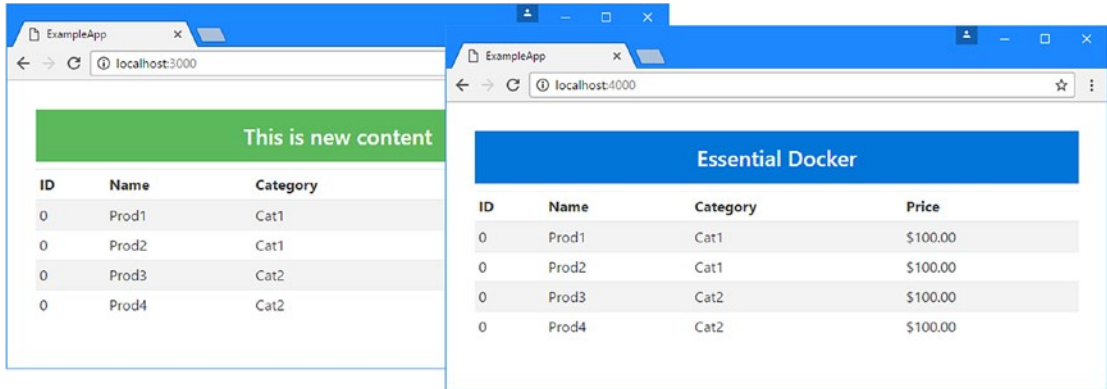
ExampleApp ×

localhost:3000

This is new content

| ID | Name | Category |
|---|---|---|
| 0 | Prod1 | Cat1 |
| 0 | Prod2 | Cat1 |
| 0 | Prod3 | Cat2 |
| 0 | Prod4 | Cat2 |

ExampleApp ×

localhost:4000

Essential Docker

| ID | Name | Category | Price |
|---|---|---|---|
| 0 | Prod1 | Cat1 | \$100.00 |
| 0 | Prod2 | Cat1 | \$100.00 |
| 0 | Prod3 | Cat2 | \$100.00 |
| 0 | Prod4 | Cat2 | \$100.00 |